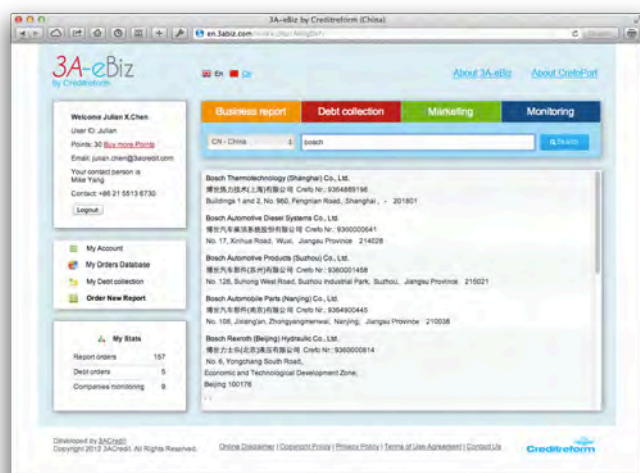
3A-eBiz by Creditreform (China)

en.3abiz.com

3A-eBiz
by Creditreform

En Cn

About 3A-eBiz About CreditPort

Welcome Julian X.Chen
User ID: Julian
Points: 30 Buy more Points
Email: julian.chen@3acredit.com
Your contact person is Mike Yang
Contact: +86 21 5513 6730
Logout

My Account
My Orders Database
My Debt collection
Order New Report

My Stats
| Report orders | 157 |
|---|---|
| Debt orders | 5 |
| Companies monitoring | 9 |

Business report Debt collection Marketing Monitoring

CN - China
bosch
Search

Bosch Thermotechnology (Shanghai) Co., Ltd.
博世热力技术(上海)有限公司 Crefo Nr.: 9364889196
Buildings 1 and 2, No. 960, Fengnian Road, Shanghai , - 201801

Bosch Automotive Diesel Systems Co., Ltd.
博世汽车柴油系统股份有限公司 Crefo Nr.: 9360000641
No. 17, Xinhua Road, Wuxi, Jiangsu Province 214028

Bosch Automotive Products (Suzhou) Co., Ltd.
博世汽车部件(苏州)有限公司 Crefo Nr.: 9360001458
No. 126, Suhong West Road, Suzhou Industrial Park, Suzhou, Jiangsu Province 215021

Bosch Automobile Parts (Nanjing) Co., Ltd.
博世汽车部件(南京)有限公司 Crefo Nr.: 9364900445
No. 108, Jiangjun, Zhongyangmenwai, Nanjing, Jiangsu Province 210038

Bosch Rexroth (Beijing) Hydraulic Co., Ltd.
博世力士乐(北京)液压有限公司 Crefo Nr.: 9360000614
No. 6, Yongchang South Road,
Economic and Technological Development Zone,
Beijing 100176

Developed by 3ACredit
Copyright 2012 3ACredit. All Rights Reserved.

Online Disclaimer | Copyright Policy | Privacy Policy | Terms of Use Agreement | Contact Us

Creditreform